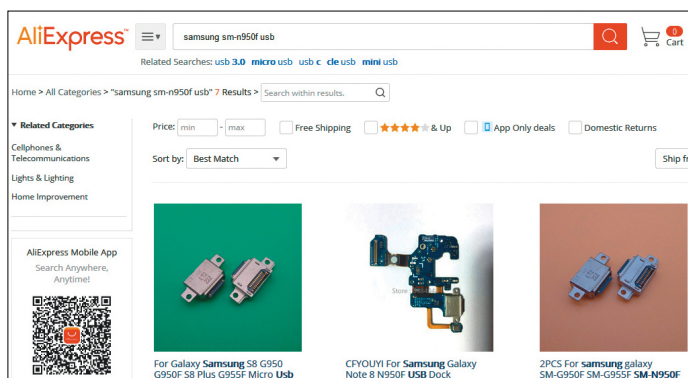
AliExpress®

samsung sm-n950f usb

0
Cart

Related Searches: usb 3.0 micro usb usb c cle usb mini usb

Home > All Categories > "samsung sm-n950f usb" 7 Results > Search within results.

▼ Related Categories

Cellphones & Telecommunications

Lights & Lighting

Home Improvement

AliExpress Mobile App

Search Anywhere, Anytime!

Price: min - max

Free Shipping

& Up

App Only deals

Domestic Returns

Sort by: Best Match

Ship fr

Store

For Galaxy Samsung S8 G950 G950F S8 Plus G955F Micro Usb

CFYOUYI For Samsung Galaxy Note 8 N950F USB Dock

2PCS For samsung galaxy SM-G950F SM-G955F SM-N950F